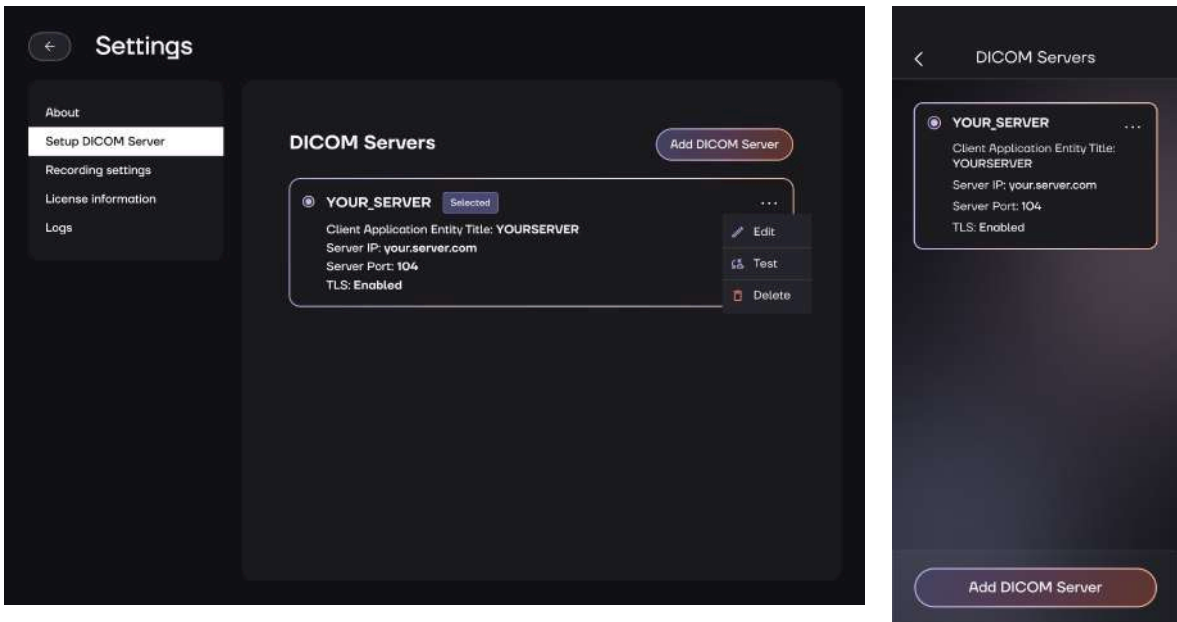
Settings

About
Setup DICOM Server
Recording settings
License information
Logs

DICOM Servers

Add DICOM Server

YOUR_SERVER Selected

Client Application Entity Title: YOURSERVER
Server IP: your.server.com
Server Port: 104
TLS: Enabled

Edit
Test
Delete

DICOM Servers

YOUR_SERVER

Client Application Entity Title: YOURSERVER
Server IP: your.server.com
Server Port: 104
TLS: Enabled

Add DICOM Server